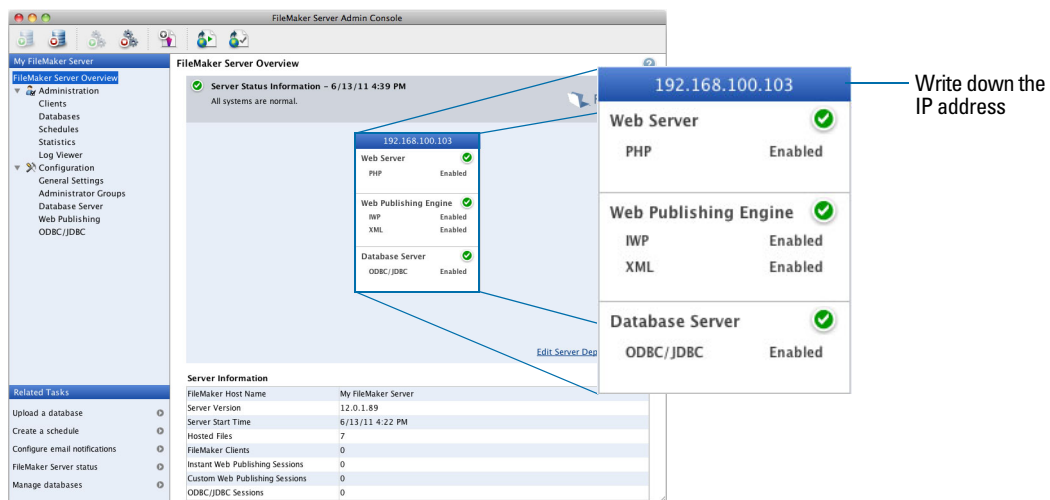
FileMaker Server Admin Console

My FileMaker Server
FileMaker Server Overview
Administration
Clients
Databases
Schedules
Statistics
Log Viewer
Configuration
General Settings
Administrator Groups
Database Server
Web Publishing
ODBC/JDBC

Related Tasks
Upload a database
Create a schedule
Configure email notifications
FileMaker Server status
Manage databases

FileMaker Server Overview

Server Status Information – 6/13/11 4:39 PM
All systems are normal.

192.168.100.103
Web Server
PHP Enabled
Web Publishing Engine
IWP Enabled
XML Enabled
Database Server
ODBC/JDBC Enabled

Edit Server Dep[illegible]

Server Information

| | |
|---|---|
| FileMaker Host Name | My FileMaker Server |
| Server Version | 12.0.1.89 |
| Server Start Time | 6/13/11 4:22 PM |
| Hosted Files | 7 |
| FileMaker Clients | 0 |
| Instant Web Publishing Sessions | 0 |
| Custom Web Publishing Sessions | 0 |
| ODBC/JDBC Sessions | 0 |

192.168.100.103
Web Server
PHP Enabled
Web Publishing Engine
IWP Enabled
XML Enabled
Database Server
ODBC/JDBC Enabled

Write down the IP address